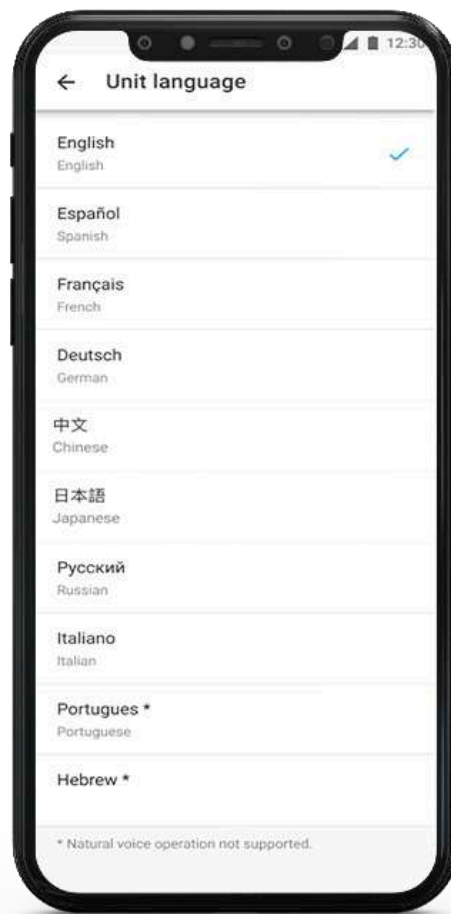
12:30

← Unit language

English
English

Español
Spanish

Français
French

Deutsch
German

中文
Chinese

日本語
Japanese

Русский
Russian

Italiano
Italian

Portugues *
Portuguese

Hebrew *

* Natural voice operation not supported.